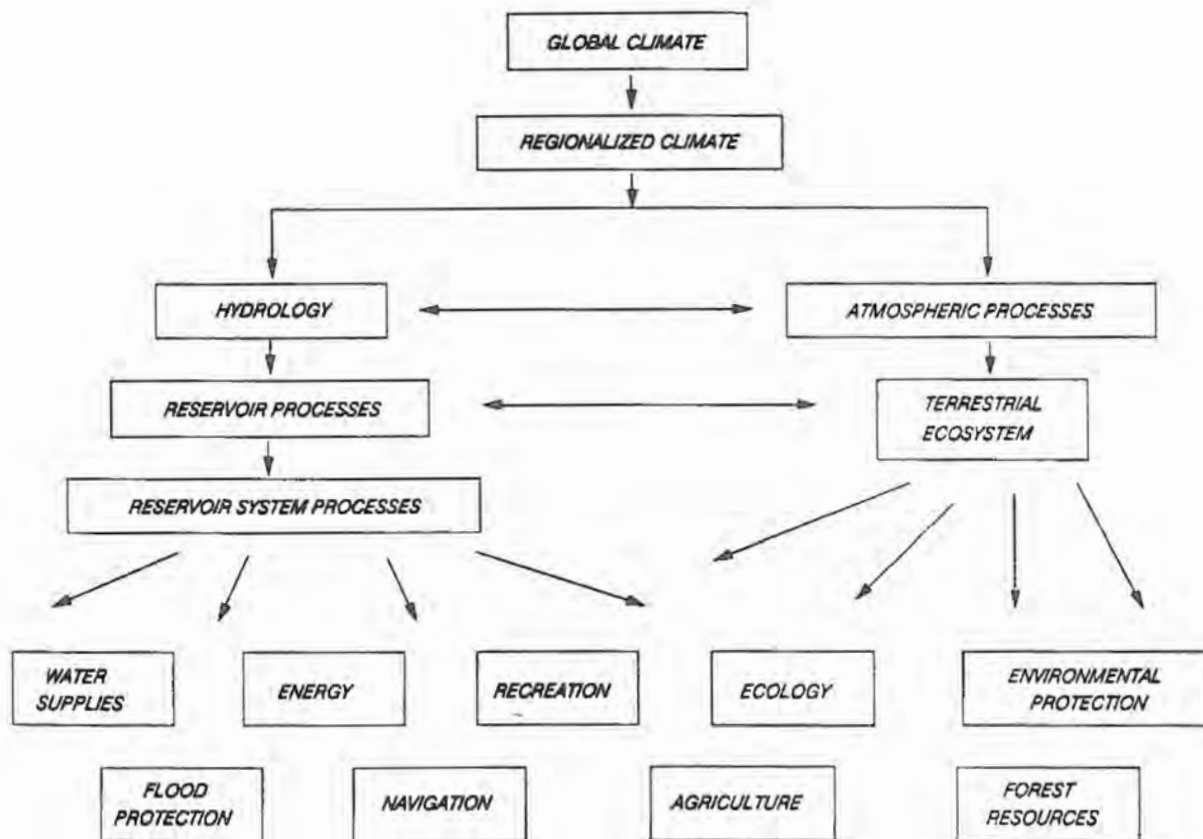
GLOBAL CLIMATE

REGIONALIZED CLIMATE

HYDROLOGY

ATMOSPHERIC PROCESSES

RESERVOIR PROCESSES

TERRESTRIAL ECOSYSTEM

RESERVOIR SYSTEM PROCESSES

WATER SUPPLIES

ENERGY

RECREATION

ECOLOGY

ENVIRONMENTAL PROTECTION

FLOOD PROTECTION

NAVIGATION

AGRICULTURE

FOREST RESOURCES